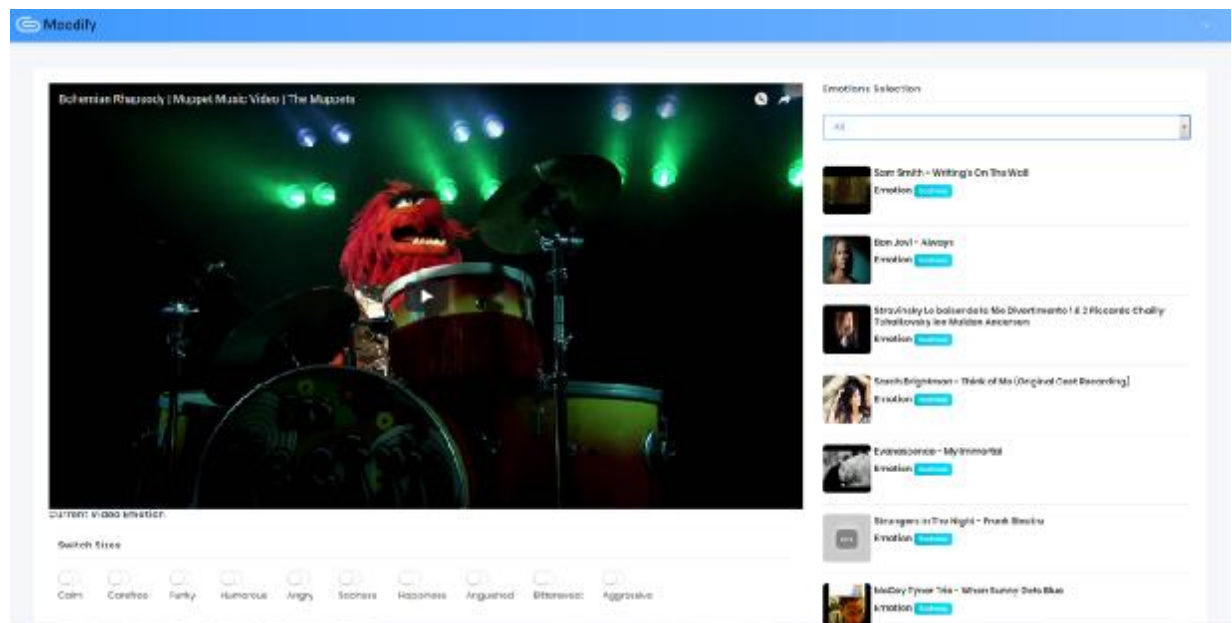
Moodify

Bohemian Rhapsody | Muppet Music Video | The Muppets

Current video emotion:

Switch Sizes

Calm Carefree Funky Humorous Angry Sadness Happiness Anguished Bittersweet Aggressive

Emotions Selection

All

Sam Smith - Writing's On The Wall
Emotion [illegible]

Bon Jovi - Always
Emotion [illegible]

Stravinsky Le baiser de la fée Divertimento I & 2 Riccardo Chailly Tchaikovsky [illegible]
Emotion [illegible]

Sarah Brightman - Think of Me (Original Cast Recording)
Emotion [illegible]

Evanescence - My Immortal
Emotion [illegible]

Strangers in The Night - Frank Sinatra
Emotion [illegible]

McCoy Tyner Trio - When Sunny Gets Blue
Emotion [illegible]